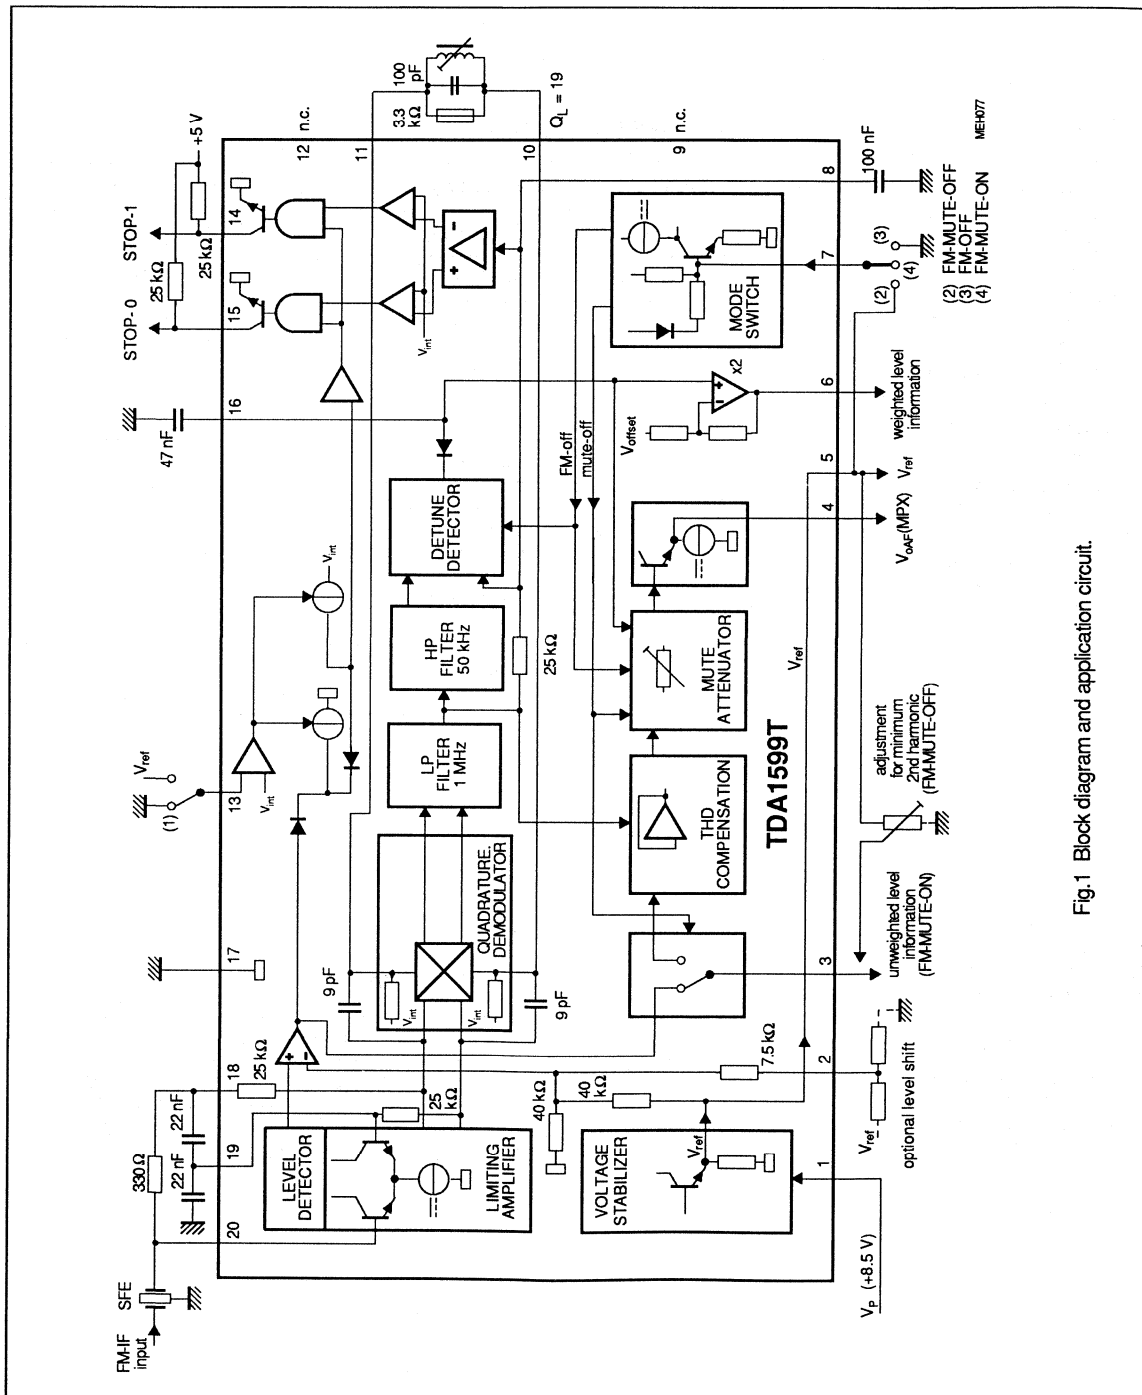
FM-IF input
SFE
330 Ω
22 nF
22 nF
20
19
18
25 kΩ
25 kΩ
LEVEL DETECTOR
LIMITING AMPLIFIER
VOLTAGE STABILIZER
$V_{ref}$
40 kΩ
40 kΩ
1
2
7.5 kΩ
$V_P$ (+8.5 V)
$V_{ref}$
optional level shift
17
9 pF
9 pF
$V_{int}$
$V_{int}$
QUADRATURE DEMODULATOR
3
unweighted level information (FM-MUTE-ON)
13
$V_{ref}$
(1)
$V_{int}$
$V_{int}$
LP FILTER 1 MHz
THD COMPENSATION
TDA1599T
adjustment for minimum 2nd harmonic (FM-MUTE-OFF)
HP FILTER 50 kHz
25 kΩ
MUTE ATTENUATOR
$V_{ref}$
DETUNE DETECTOR
FM-off
mute-off
4
$V_{oAF}$(MPX)
5
$V_{ref}$
16
47 nF
$V_{offset}$
x2
6
weighted level information
STOP-0
STOP-1
25 kΩ
25 kΩ
+5 V
15
14
$V_{int}$
12 n.c.
11
10
3.3 kΩ
100 pF
$Q_L$ = 19
9 n.c.
8
100 nF
MODE SWITCH
7
(2)
(3)
(4)
(2) FM-MUTE-OFF
(3) FM-OFF
(4) FM-MUTE-ON
MEH077

Fig.1 Block diagram and application circuit.